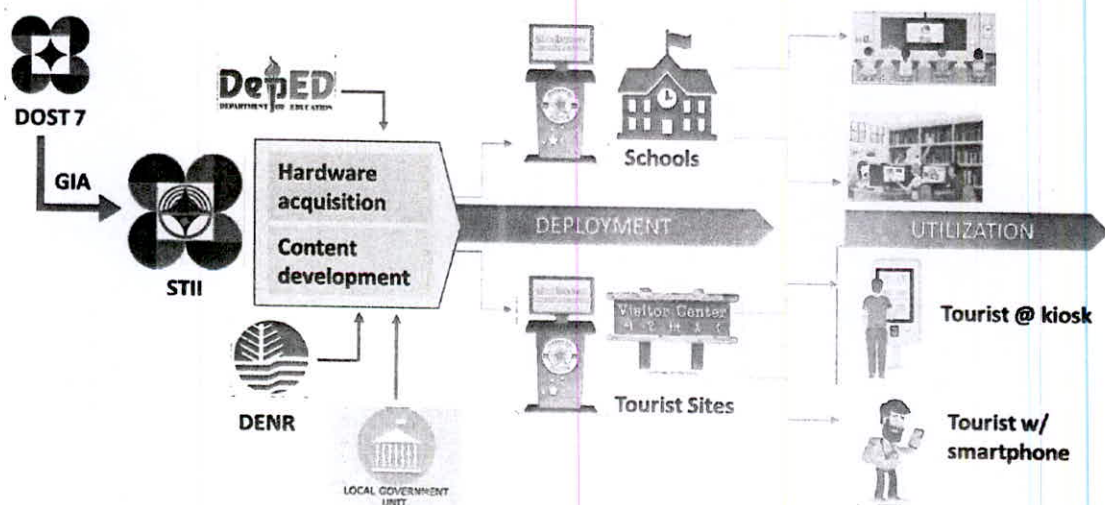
DOST 7

GIA

STII

DepED
DEPARTMENT OF EDUCATION

Hardware acquisition

Content development

DENR

LOCAL GOVERNMENT UNIT

DEPLOYMENT

Schools

Visitor Center

Tourist Sites

UTILIZATION

Tourist @ kiosk

Tourist w/ smartphone